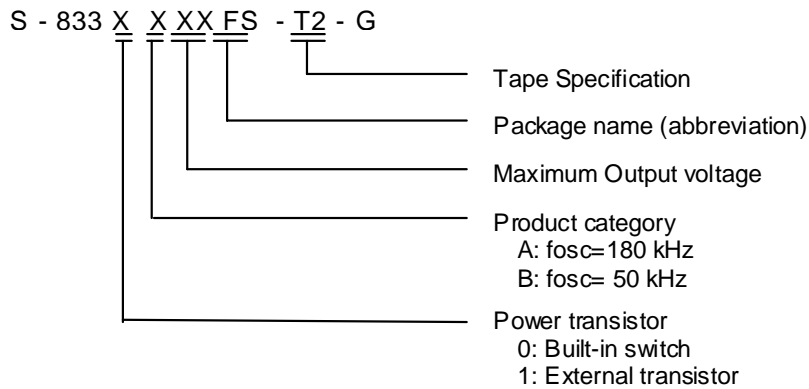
S - 833 X X XX FS - T2 - G

Tape Specification

Package name (abbreviation)

Maximum Output voltage

Product category
A: fosc=180 kHz
B: fosc= 50 kHz

Power transistor
0: Built-in switch
1: External transistor